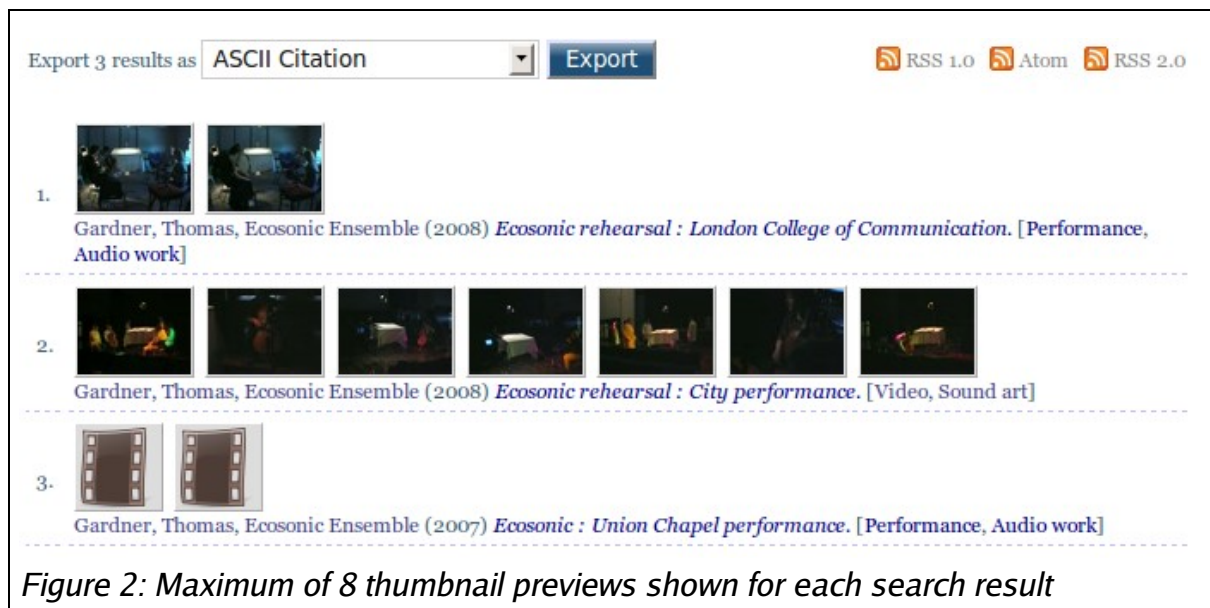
Export 3 results as ASCII Citation Export

RSS 1.0 Atom RSS 2.0

1. Gardner, Thomas, Ecosonic Ensemble (2008) *Ecosonic rehearsal : London College of Communication.* [Performance, Audio work]

2. Gardner, Thomas, Ecosonic Ensemble (2008) *Ecosonic rehearsal : City performance.* [Video, Sound art]

3. Gardner, Thomas, Ecosonic Ensemble (2007) *Ecosonic : Union Chapel performance.* [Performance, Audio work]

*Figure 2: Maximum of 8 thumbnail previews shown for each search result*